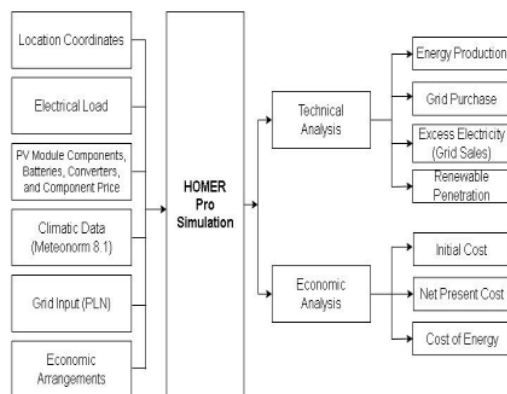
Location Coordinates

Electrical Load

PV Module Components, Batteries, Converters, and Component Price

Climatic Data (Meteonorm 8.1)

Grid Input (PLN)

Economic Arrangements

HOMER Pro Simulation

Technical Analysis

Economic Analysis

Energy Production

Grid Purchase

Excess Electricity (Grid Sales)

Renewable Penetration

Initial Cost

Net Present Cost

Cost of Energy